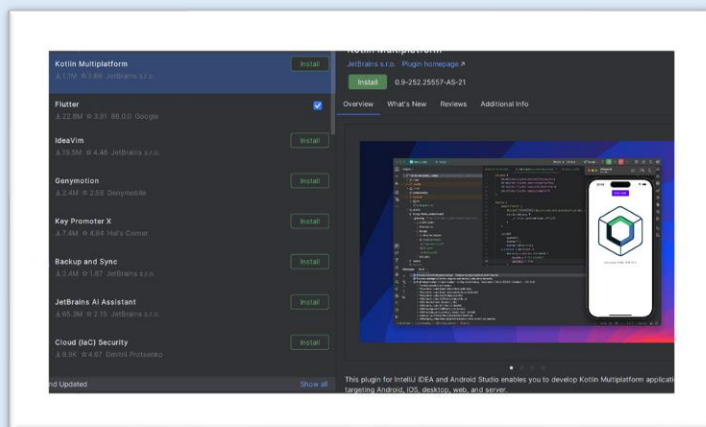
Kotlin Multiplatform
1.1M 3.88 JetBrains s.r.o.
Install

Flutter
22.8M 3.91 86.0.0 Google

IdeaVim
19.5M 4.46 JetBrains s.r.o.
Install

Genymotion
2.4M 2.58 Genymobile
Install

Key Promoter X
7.4M 4.84 Hal's Corner
Install

Backup and Sync
2.4M 1.87 JetBrains s.r.o.
Install

JetBrains AI Assistant
65.3M 2.15 JetBrains s.r.o.
Install

Cloud (IaC) Security
8.9K 4.67 Dmitrii Protsenko
Install

nd Updated
Show all

Kotlin Multiplatform
JetBrains s.r.o. Plugin homepage ↗
Install 0.9-252.25557-AS-21

Overview What's New Reviews Additional Info

This plugin for IntelliJ IDEA and Android Studio enables you to develop Kotlin Multiplatform applica targeting Android, iOS, desktop, web, and server.